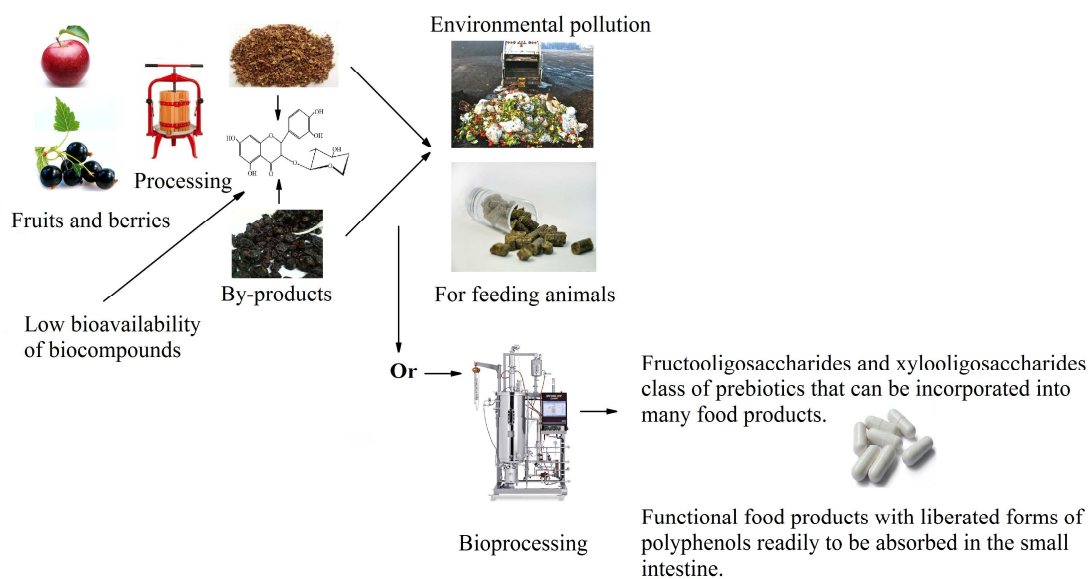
Environmental pollution

Processing

Fruits and berries

By-products

For feeding animals

Low bioavailability of biocompounds

Or

Fructooligosaccharides and xylooligosaccharides class of prebiotics that can be incorporated into many food products.

Bioprocessing

Functional food products with liberated forms of polyphenols readily to be absorbed in the small intestine.